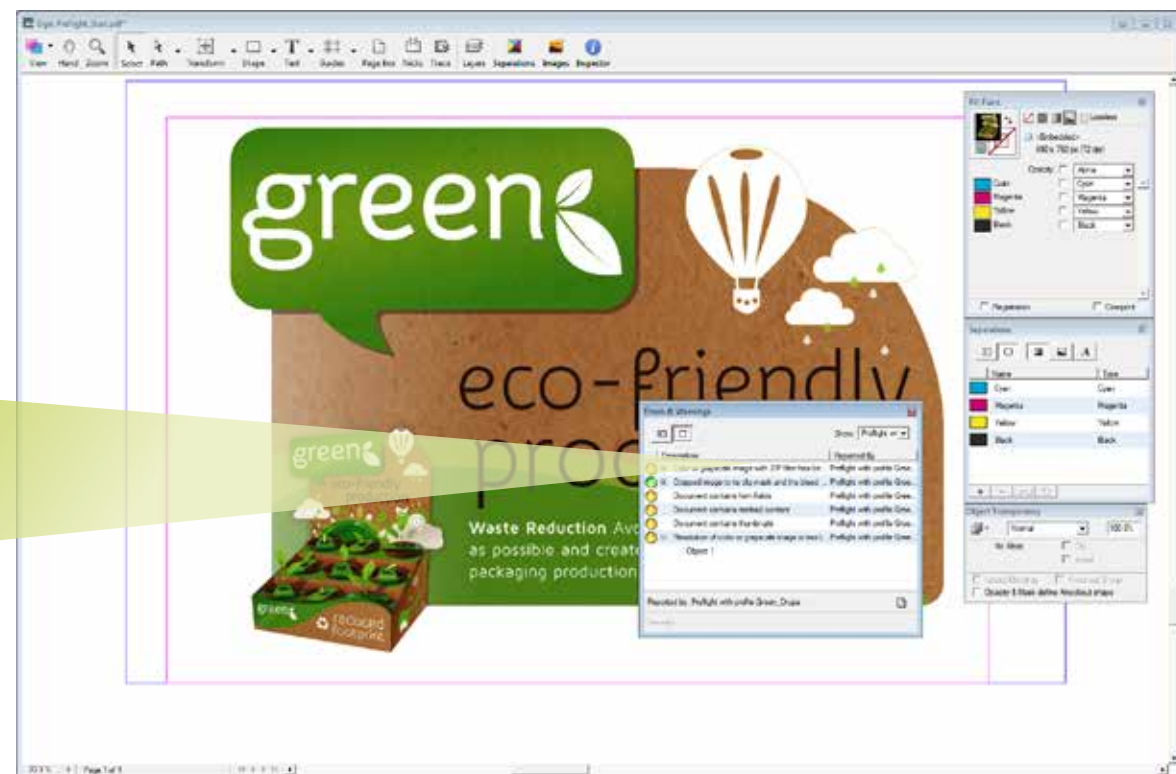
Sign_Preflight_low.pdf*

View Hand Zoom Select Path Transform Shape Text Guides Page Box Tricks Trace Layers Separations Images Inspector

green

eco-friendly

prod

Waste Reduction Avo
as possible and create
packaging production

green

eco-friendly

green

EBoard footprint

Fill Paint

<Embedded>
690 x 750 px (72 dpi)

Opacity
Cyan Cyan
Magenta Magenta
Yellow Yellow
Black Black

Registration Overprint

Separations

Name Type
Cyan Cyan
Magenta Magenta
Yellow Yellow
Black Black

Object Transparency
Normal 100.0%

Errors & Warnings

Show: Preflight er

Description Reported By
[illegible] grayscale image with 2.5* than has be Preflight with profile Gree
Clipped image to be clip mask and the bleed Preflight with profile Gree
Document contains form fields Preflight with profile Gree
Document contains overlaid content Preflight with profile Gree
Document contains thumbnails Preflight with profile Gree
Resolution of color or grayscale image is less t Preflight with profile Gree
Object 1

Reported by: Preflight with profile Green_Dnupe

Page 1 of 1